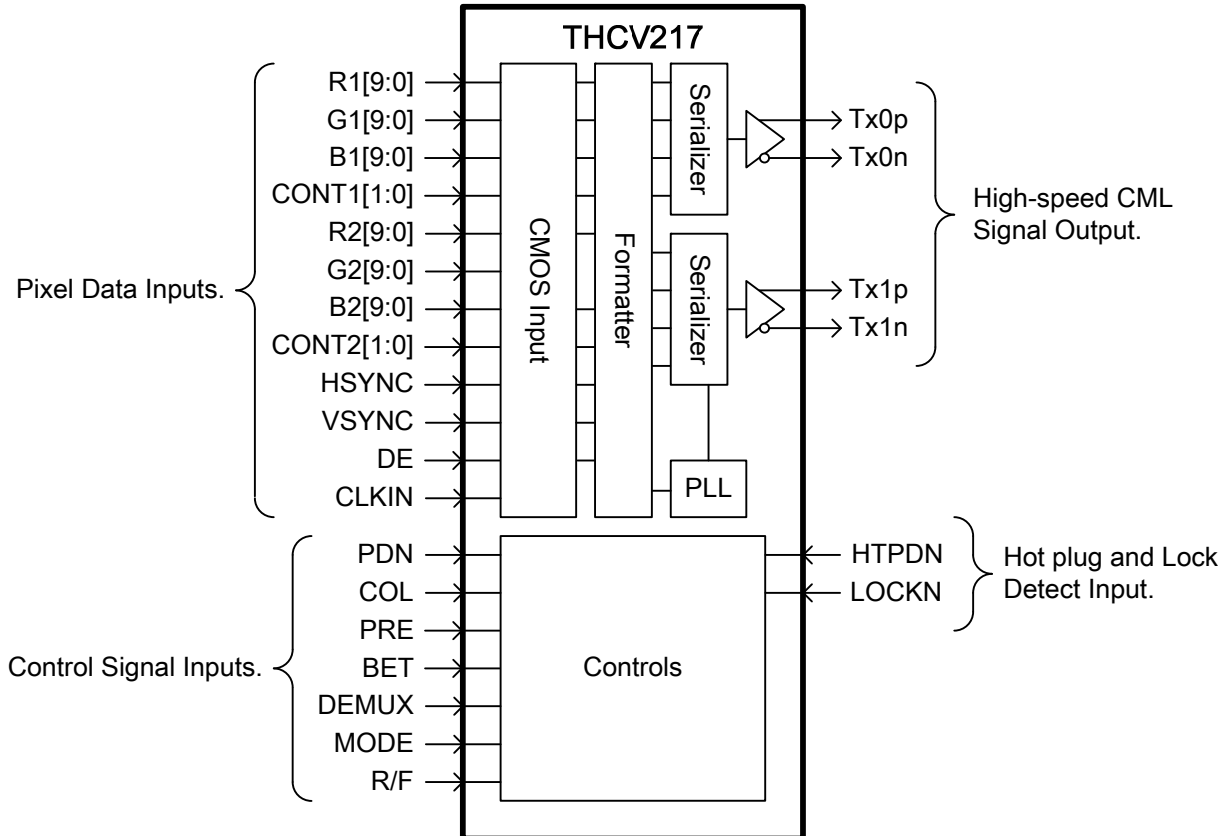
THCV217

Pixel Data Inputs.

R1[9:0]
G1[9:0]
B1[9:0]
CONT1[1:0]
R2[9:0]
G2[9:0]
B2[9:0]
CONT2[1:0]
HSYNC
VSYNC
DE
CLKIN

CMOS Input

Formatter

Serializer

Serializer

PLL

Tx0p
Tx0n
Tx1p
Tx1n

High-speed CML Signal Output.

Control Signal Inputs.

PDN
COL
PRE
BET
DEMUX
MODE
R/F

Controls

HTPDN
LOCKN

Hot plug and Lock Detect Input.